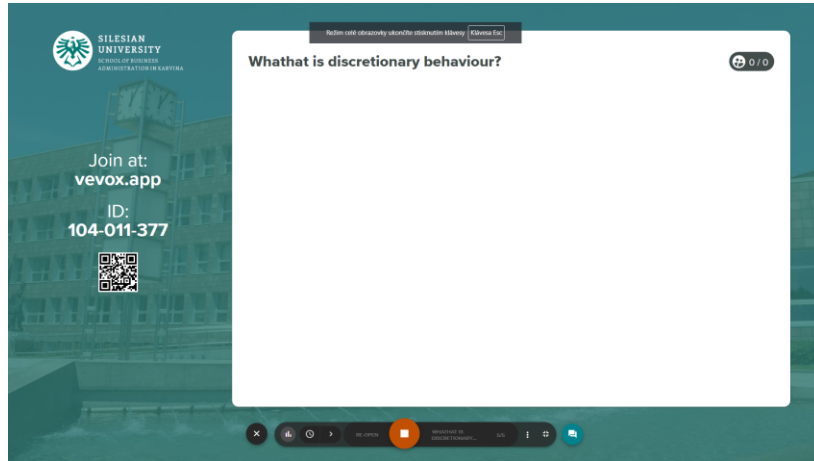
Režim celé obrazovky ukončíte stisknutím klávesy Klávesa Esc

SILESIAN UNIVERSITY
SCHOOL OF BUSINESS ADMINISTRATION IN KARVINA

Join at:
vevox.app

ID:
104-011-377

Whathat is discretionary behaviour?

0 / 0

RE-OPEN

WHATHAT IS DISCRETIONARY...

1/1